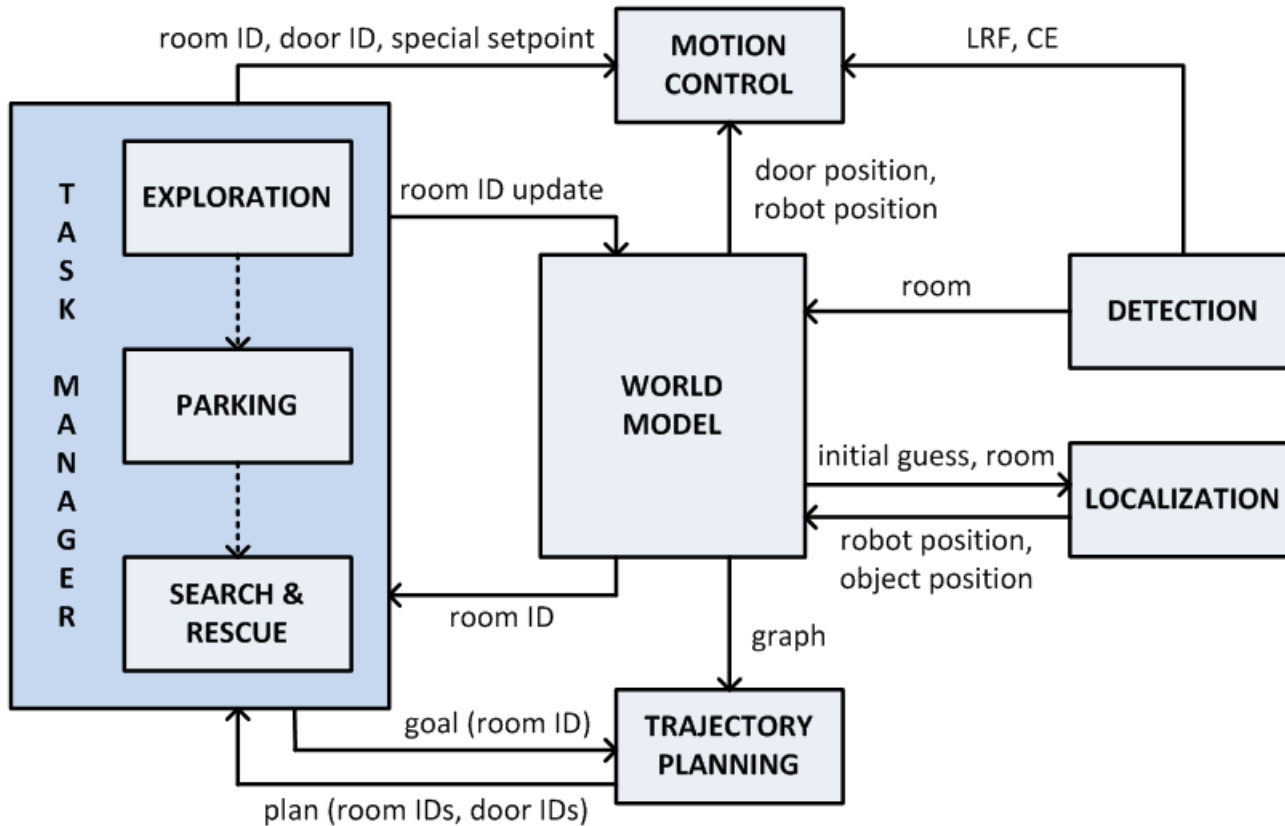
room ID, door ID, special setpoint

MOTION CONTROL

LRF, CE

TASK MANAGER

EXPLORATION

room ID update

door position, robot position

room

DETECTION

PARKING

WORLD MODEL

initial guess, room

LOCALIZATION

robot position, object position

SEARCH & RESCUE

room ID

graph

goal (room ID)

TRAJECTORY PLANNING

plan (room IDs, door IDs)